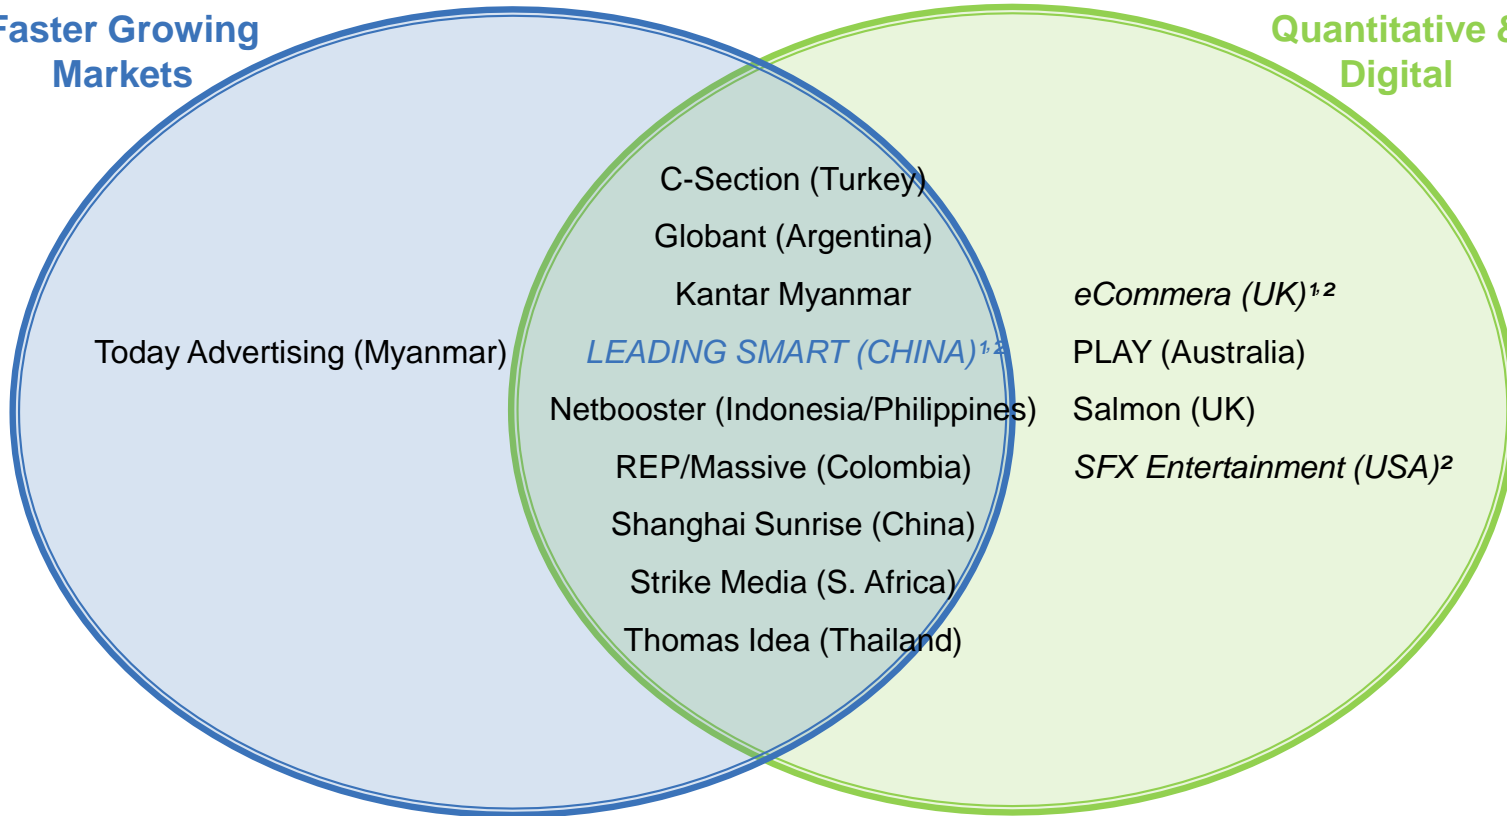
Faster Growing Markets

Quantitative & Digital

Today Advertising (Myanmar)

C-Section (Turkey)
Globant (Argentina)
Kantar Myanmar
*LEADING SMART (CHINA)*$^{1,2}$
Netbooster (Indonesia/Philippines)
REP/Massive (Colombia)
Shanghai Sunrise (China)
Strike Media (S. Africa)
Thomas Idea (Thailand)

*eCommera (UK)*$^{1,2}$
PLAY (Australia)
Salmon (UK)
*SFX Entertainment (USA)*$^{2}$